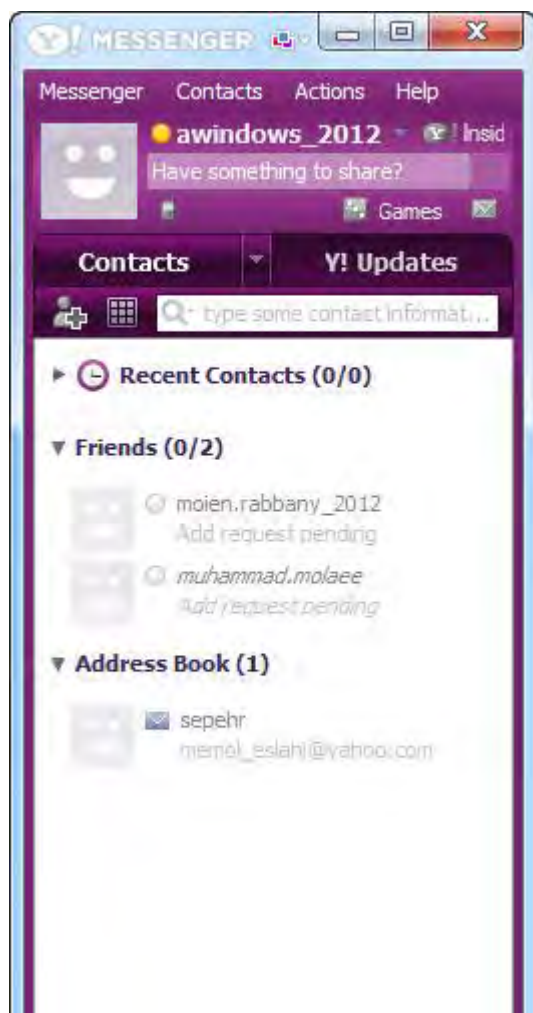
Y! MESSENGER

Messenger Contacts Actions Help

awindows_2012 Insid

Have something to share?

Games

Contacts Y! Updates

type some contact informat...

Recent Contacts (0/0)

Friends (0/2)

moien.rabbany_2012
Add request pending

muhammad.molaee
Add request pending

Address Book (1)

sepehr
memol_eslahi@yahoo.com